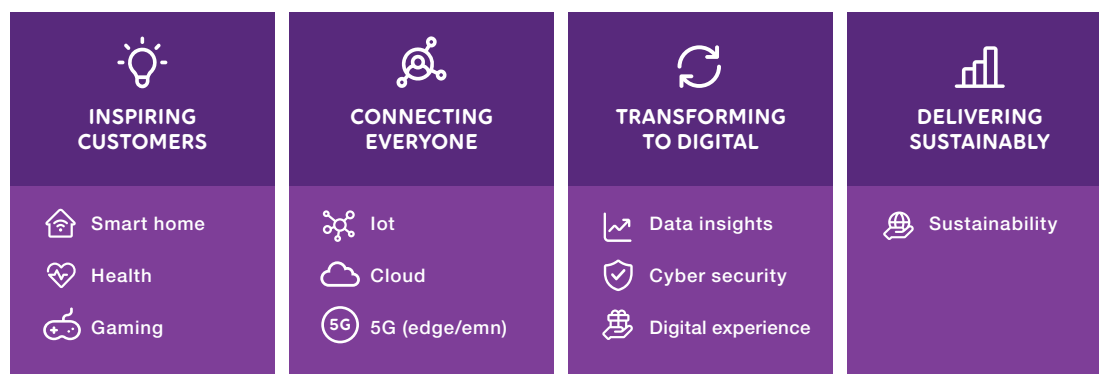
INSPIRING CUSTOMERS

Smart home

Health

Gaming

CONNECTING EVERYONE

Iot

Cloud

5G

5G (edge/emn)

TRANSFORMING TO DIGITAL

Data insights

Cyber security

Digital experience

DELIVERING SUSTAINABLY

Sustainability